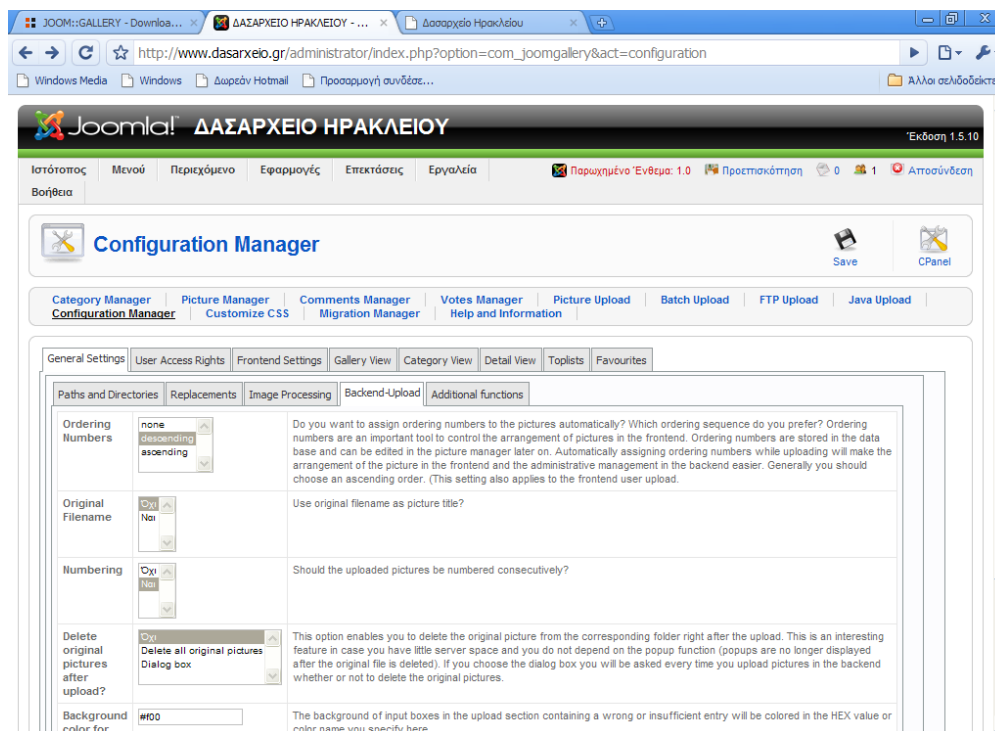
JOOM::GALLERY - Downloa... × ΔΑΣΑΡΧΕΙΟ ΗΡΑΚΛΕΙΟΥ - ... × Δασαρχείο Ηρακλείου ×

http://www.dasarxeio.gr/administrator/index.php?option=com_joomgallery&act=configuration

Windows Media Windows Δωρεάν Hotmail Προσαρμογή συνδέσε... Άλλοι σελιδοδείκτ

Joomla! ΔΑΣΑΡΧΕΙΟ ΗΡΑΚΛΕΙΟΥ

Έκδοση 1.5.10

Ιστότοπος Μενού Περιεχόμενο Εφαρμογές Επεκτάσεις Εργαλεία Βοήθεια

Παρωχημένο Ένθεμα: 1.0 Προεπισκόπηση 0 1 Αποσύνδεση

Configuration Manager

Save CPanel

Category Manager | Picture Manager | Comments Manager | Votes Manager | Picture Upload | Batch Upload | FTP Upload | Java Upload | Configuration Manager | Customize CSS | Migration Manager | Help and Information

General Settings | User Access Rights | Frontend Settings | Gallery View | Category View | Detail View | Toplists | Favourites

Paths and Directories | Replacements | Image Processing | Backend-Upload | Additional functions

| | | |
|---|---|---|
| Ordering Numbers | none<br>descending<br>ascending | Do you want to assign ordering numbers to the pictures automatically? Which ordering sequence do you prefer? Ordering numbers are an important tool to control the arrangement of pictures in the frontend. Ordering numbers are stored in the data base and can be edited in the picture manager later on. Automatically assigning ordering numbers while uploading will make the arrangement of the picture in the frontend and the administrative management in the backend easier. Generally you should choose an ascending order. (This setting also applies to the frontend user upload. |
| Original Filename | Όχι<br>Ναι | Use original filename as picture title? |
| Numbering | Όχι<br>Ναι | Should the uploaded pictures be numbered consecutively? |
| Delete original pictures after upload? | Όχι<br>Delete all original pictures<br>Dialog box | This option enables you to delete the original picture from the corresponding folder right after the upload. This is an interesting feature in case you have little server space and you do not depend on the popup function (popups are no longer displayed after the original file is deleted). If you choose the dialog box you will be asked every time you upload pictures in the backend whether or not to delete the original pictures. |
| Background color for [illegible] | #f00 | The background of input boxes in the upload section containing a wrong or insufficient entry will be colored in the HEX value or color name you specify here. |